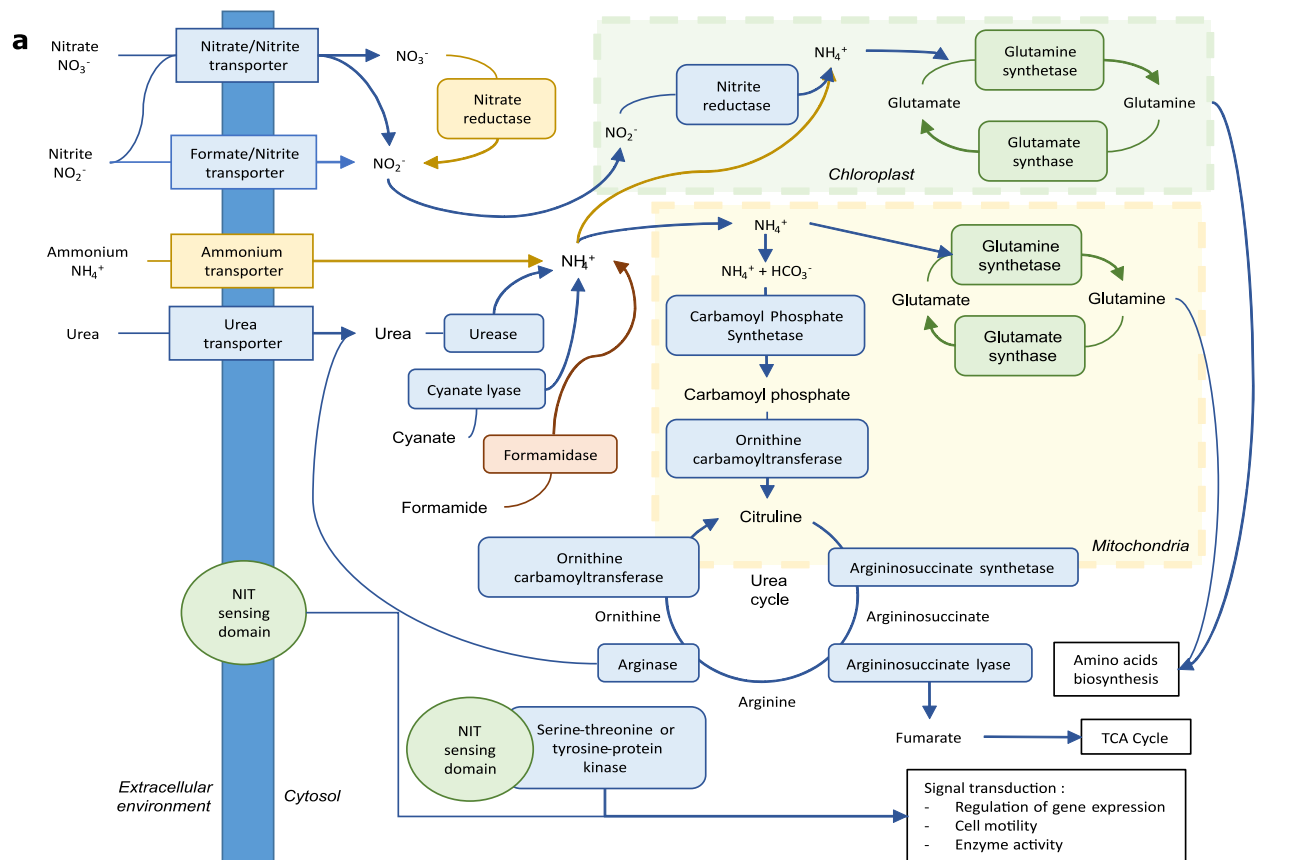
a

Nitrate
$NO_3^-$

Nitrite
$NO_2^-$

Nitrate/Nitrite transporter

Formate/Nitrite transporter

$NO_3^-$

Nitrate reductase

$NO_2^-$

Ammonium
$NH_4^+$

Ammonium transporter

Urea

Urea transporter

Urea

Urease

Cyanate lyase

Cyanate

Formamidase

Formamide

$NH_4^+$

$NH_4^+$

Nitrite reductase

$NO_2^-$

Glutamine synthetase

Glutamate

Glutamine

Glutamate synthase

Chloroplast

$NH_4^+$

$NH_4^+ + HCO_3^-$

Carbamoyl Phosphate Synthetase

Carbamoyl phosphate

Ornithine carbamoyltransferase

Citruline

Glutamine synthetase

Glutamate

Glutamine

Glutamate synthase

Mitochondria

Ornithine carbamoyltransferase

Urea cycle

Argininosuccinate synthetase

Ornithine

Argininosuccinate

Arginase

Argininosuccinate lyase

Arginine

Amino acids biosynthesis

Fumarate

TCA Cycle

NIT sensing domain

NIT sensing domain

Serine-threonine or tyrosine-protein kinase

Extracellular environment

Cytosol

Signal transduction :
- Regulation of gene expression
- Cell motility
- Enzyme activity